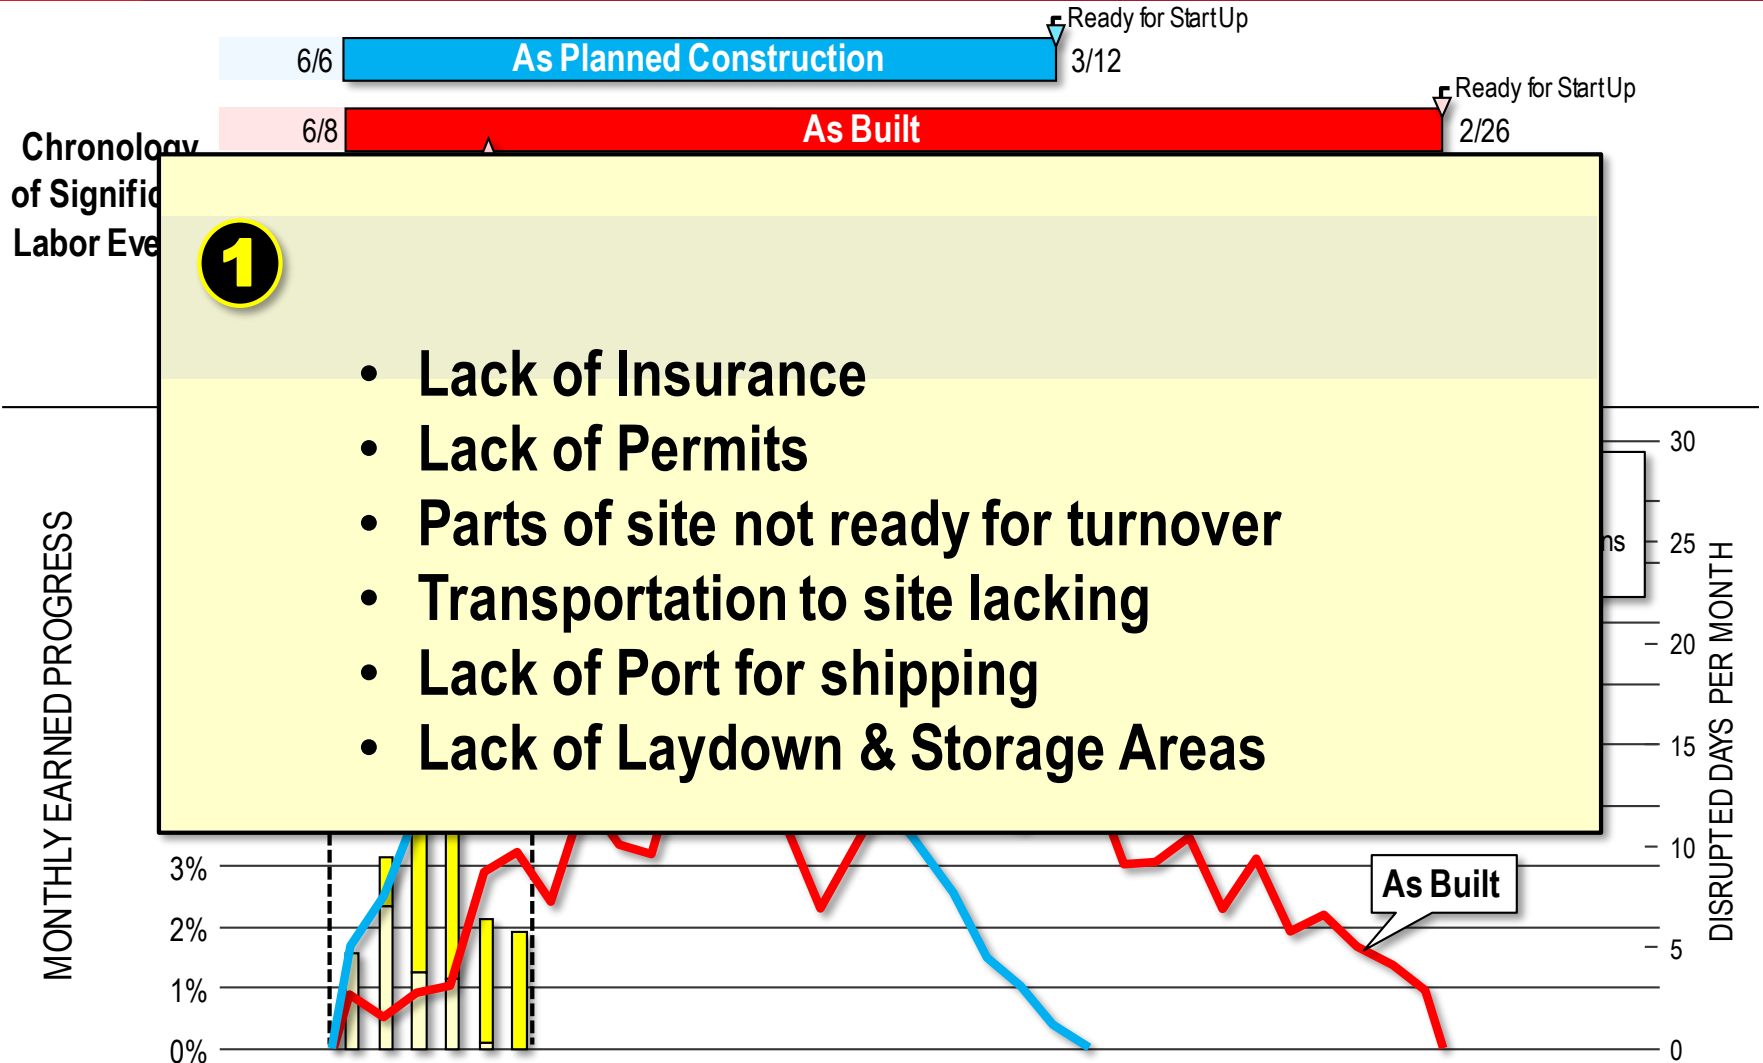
Ready for StartUp

6/6 As Planned Construction 3/12

Ready for StartUp

6/8 As Built 2/26

Chronology of Signific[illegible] Labor Eve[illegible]

1

- Lack of Insurance
- Lack of Permits
- Parts of site not ready for turnover
- Transportation to site lacking
- Lack of Port for shipping
- Lack of Laydown & Storage Areas

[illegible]ns

MONTHLY EARNED PROGRESS

3%
2%
1%
0%

As Built

30
25
20
15
10
5
0

DISRUPTED DAYS PER MONTH